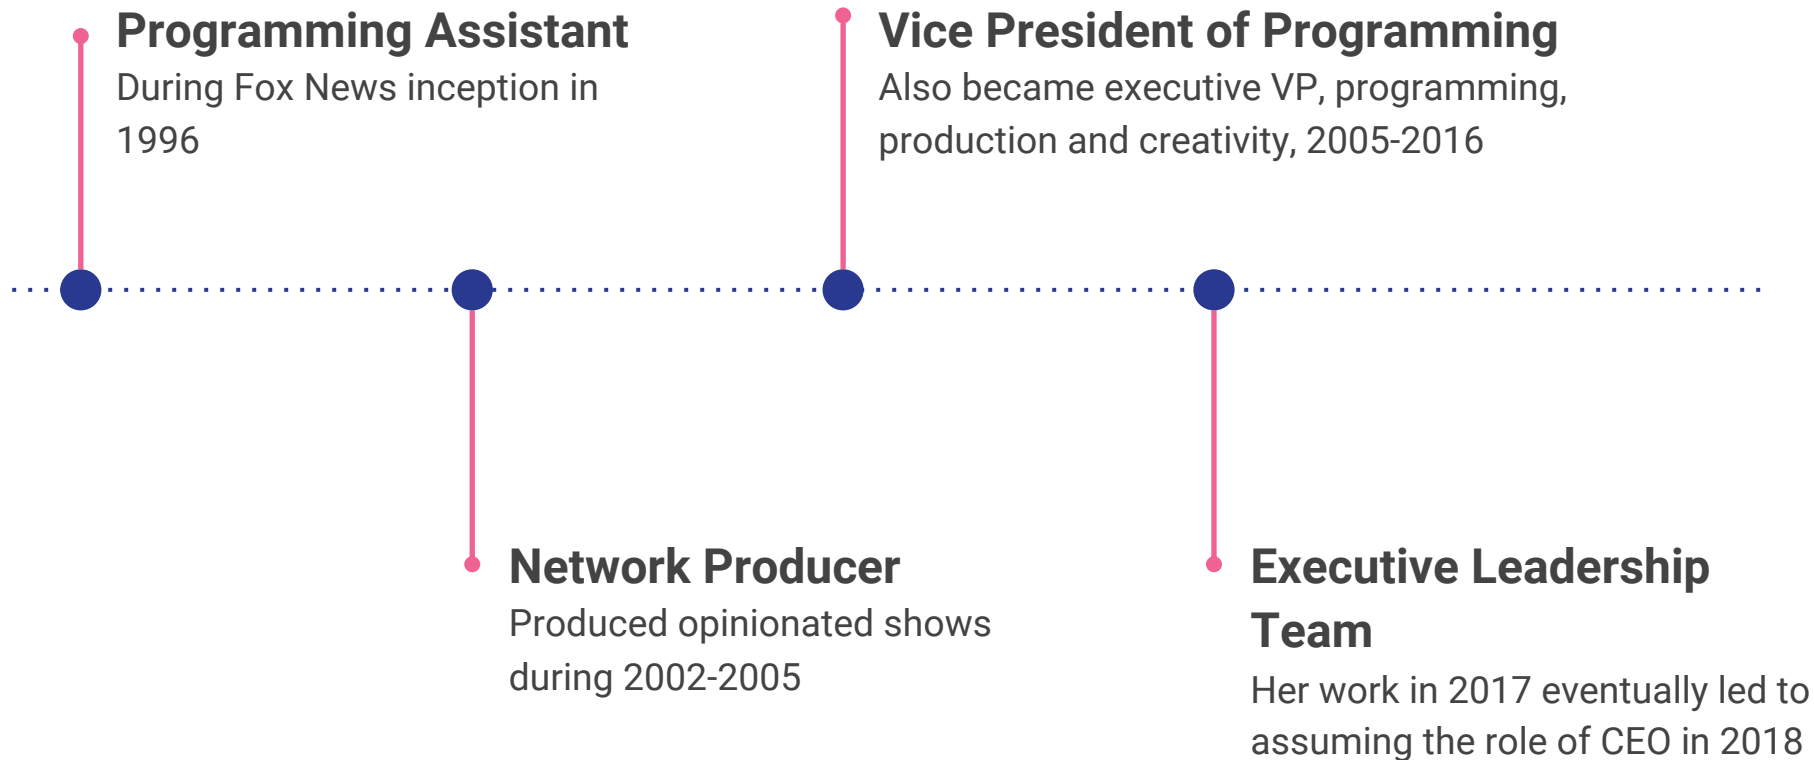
Programming Assistant
During Fox News inception in 1996

Vice President of Programming
Also became executive VP, programming, production and creativity, 2005-2016

Network Producer
Produced opinionated shows during 2002-2005

Executive Leadership Team
Her work in 2017 eventually led to assuming the role of CEO in 2018